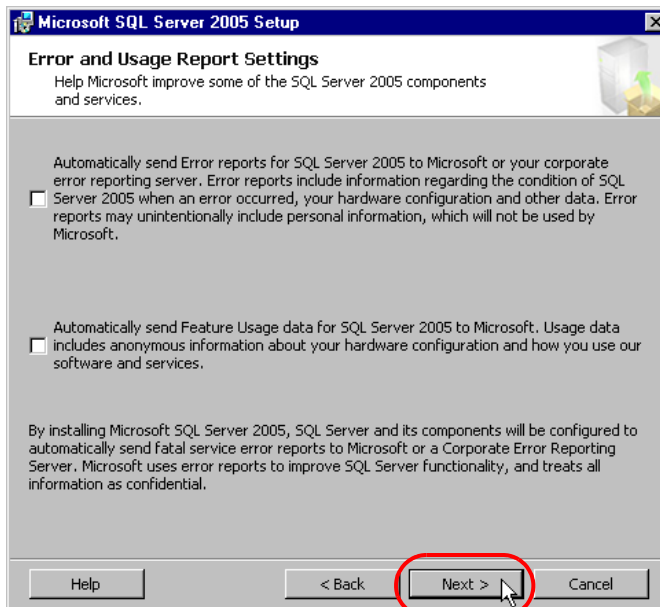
Microsoft SQL Server 2005 Setup

Error and Usage Report Settings

Help Microsoft improve some of the SQL Server 2005 components and services.

Automatically send Error reports for SQL Server 2005 to Microsoft or your corporate error reporting server. Error reports include information regarding the condition of SQL Server 2005 when an error occurred, your hardware configuration and other data. Error reports may unintentionally include personal information, which will not be used by Microsoft.

Automatically send Feature Usage data for SQL Server 2005 to Microsoft. Usage data includes anonymous information about your hardware configuration and how you use our software and services.

By installing Microsoft SQL Server 2005, SQL Server and its components will be configured to automatically send fatal service error reports to Microsoft or a Corporate Error Reporting Server. Microsoft uses error reports to improve SQL Server functionality, and treats all information as confidential.

Help

< Back

Next >

Cancel